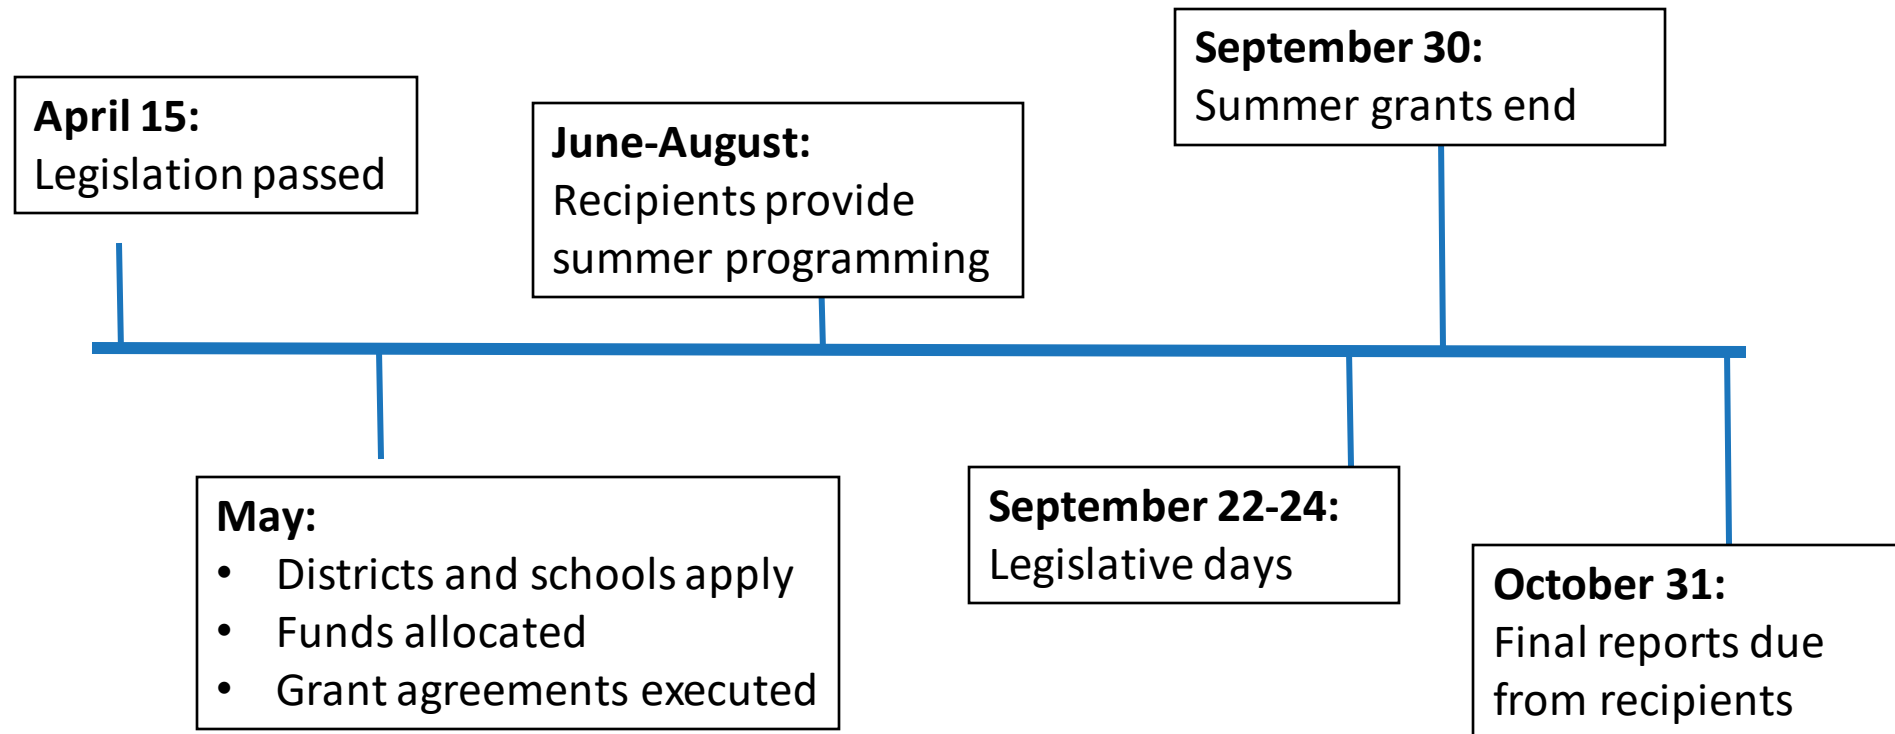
**April 15:**
Legislation passed

**May:**
- Districts and schools apply
- Funds allocated
- Grant agreements executed

**June-August:**
Recipients provide summer programming

**September 22-24:**
Legislative days

**September 30:**
Summer grants end

**October 31:**
Final reports due from recipients